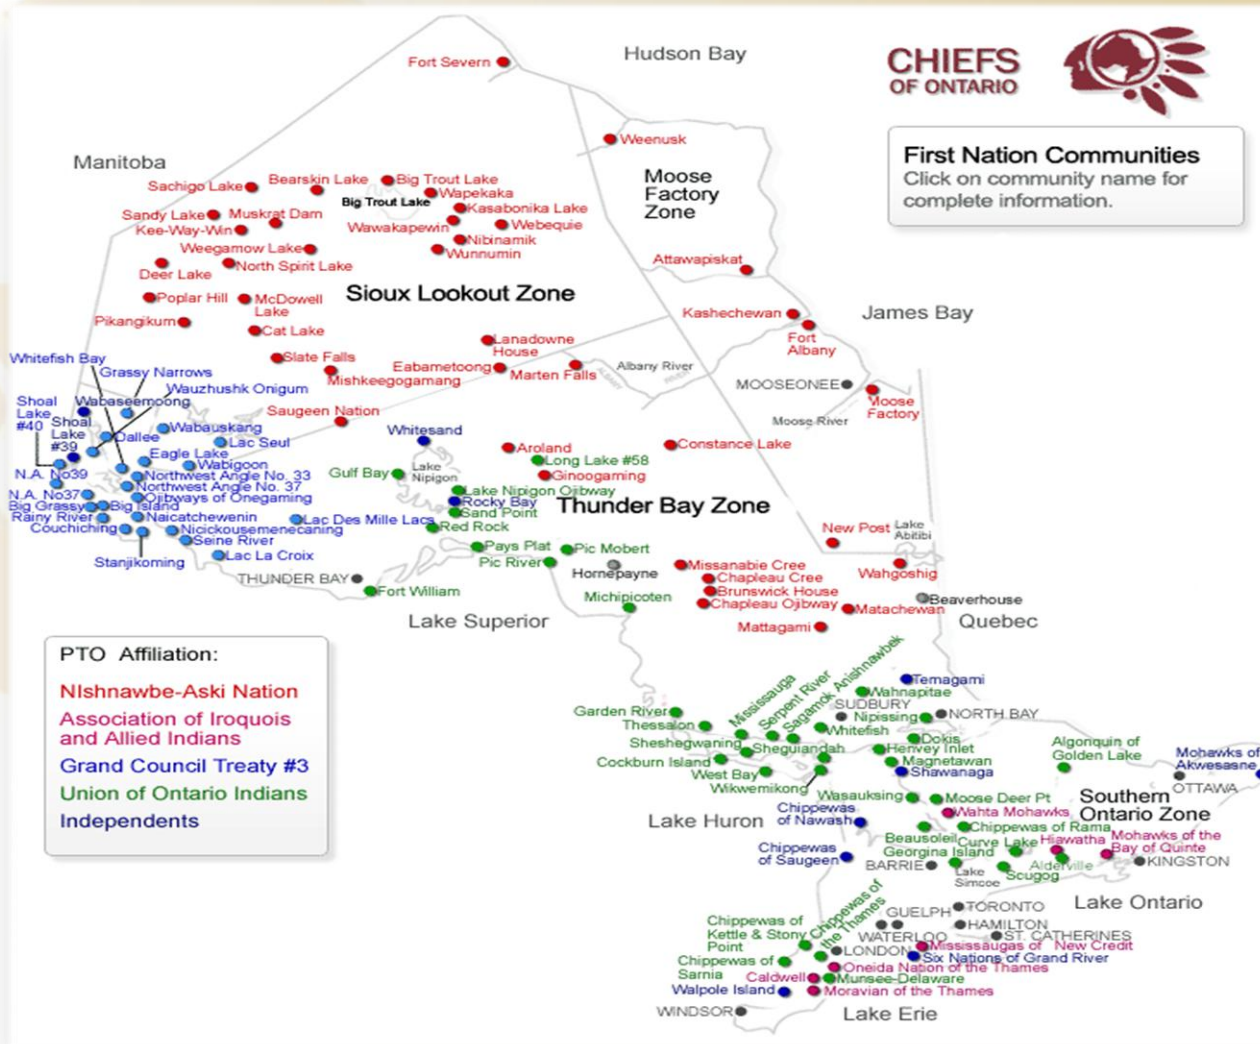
CHIEFS OF ONTARIO

First Nation Communities
Click on community name for complete information.

Hudson Bay
Fort Severn
Weenusk
Manitoba
Moose Factory Zone
Sachigo Lake
Bearskin Lake
Big Trout Lake
Wapekaka
Big Trout Lake
Kasabonika Lake
Sandy Lake
Muskrat Dam
Kee-Way-Win
Wawakapewin
Webequie
Nibinamik
Weegamow Lake
Wunnumin
Deer Lake
North Spirit Lake
Attawapiskat
Poplar Hill
McDowell Lake
Sioux Lookout Zone
Pikangikum
Cat Lake
Kashechewan
James Bay
Fort Albany
Lanadowne House
Whitefish Bay
Slate Falls
Grassy Narrows
Eabametoong
Mishkeegogamang
Marten Falls
Albany River
Wauzhushk Onigum
MOOSEONEE
Shoal Lake #40
Wabaseemoong
Moose Factory
Shoal Lake #39
Saugeen Nation
Moose River
Dallee
Wabauskang
Whitesand
Lac Seul
Eagle Lake
Aroland
Constance Lake
Wabigoon
Long Lake #58
N.A. No39
Northwest Angle No. 33
Gulf Bay
Lake Nipigon
Ginoogaming
N.A. No37
Northwest Angle No. 37
Ojibways of Onegaming
Lake Nipigon Ojibway
Big Grassy
Big Island
Rocky Bay
Rainy River
Naicatchewenin
Sand Point
Thunder Bay Zone
Lac Des Mille Lacs
Couchiching
Nicickousemenecaning
Red Rock
New Post
Lake Abitibi
Seine River
Pays Plat
Pic Mobert
Lac La Croix
Stanjikoming
Pic River
Hornepayne
Missanabie Cree
Chapleau Cree
Wahgoshig
THUNDER BAY
Brunswick House
Fort William
Michipicoten
Chapleau Ojibway
Beaverhouse
Matachewan
Lake Superior
Mattagami
Quebec
PTO Affiliation:
NIshnawbe-Aski Nation
Association of Iroquois and Allied Indians
Grand Council Treaty #3
Union of Ontario Indians
Independents
Sagamok Anishnawbek
Temagami
Mississauga
Serpent River
Wahnapitae
SUDBURY
Garden River
Nipissing
NORTH BAY
Thessalon
Whitefish
Dokis
Sheshegwaning
Sheguiandah
Henvey Inlet
Algonquin of Golden Lake
Mohawks of Akwesasne
Cockburn Island
Magnetawan
Shawanaga
West Bay
Wikwemikong
Wasauksing
Moose Deer Pt
Southern Ontario Zone
OTTAWA
Chippewas of Nawash
Wahta Mohawks
Lake Huron
Chippewas of Rama
Beausoleil
Curve Lake
Mohawks of the Bay of Quinte
Hiawatha
Chippewas of Saugeen
Georgina Island
Alderville
KINGSTON
BARRIE
Lake Simcoe
Scugog
TORONTO
Lake Ontario
GUELPH
Chippewas of Kettle & Stony Point
Chippewas of the Thames
HAMILTON
WATERLOO
ST. CATHERINES
LONDON
Mississaugas of New Credit
Six Nations of Grand River
Chippewas of Sarnia
Oneida Nation of the Thames
Caldwell
Munsee-Delaware
Walpole Island
Moravian of the Thames
WINDSOR
Lake Erie